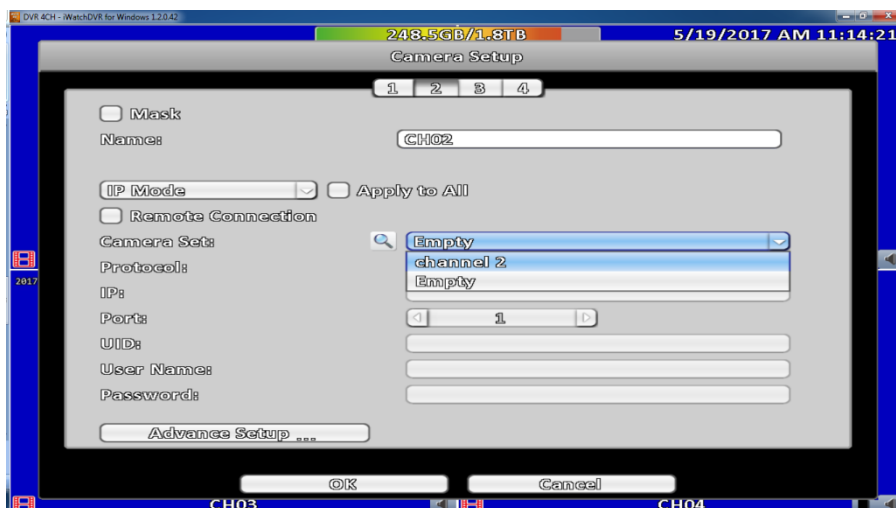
DVR 4CH - iWatchDVR for Windows 1.2.0.42

248.5GB/1.8TB

5/19/2017 AM 11:14:21

Camera Setup

1 2 3 4

Mask

Name: CH02

IP Mode

Apply to All

Remote Connection

Camera Set: Empty

channel 2

Empty

Protocol:

IP:

Port: 1

UID:

User Name:

Password:

Advance Setup ...

OK

Cancel

2017

CH03

CH04